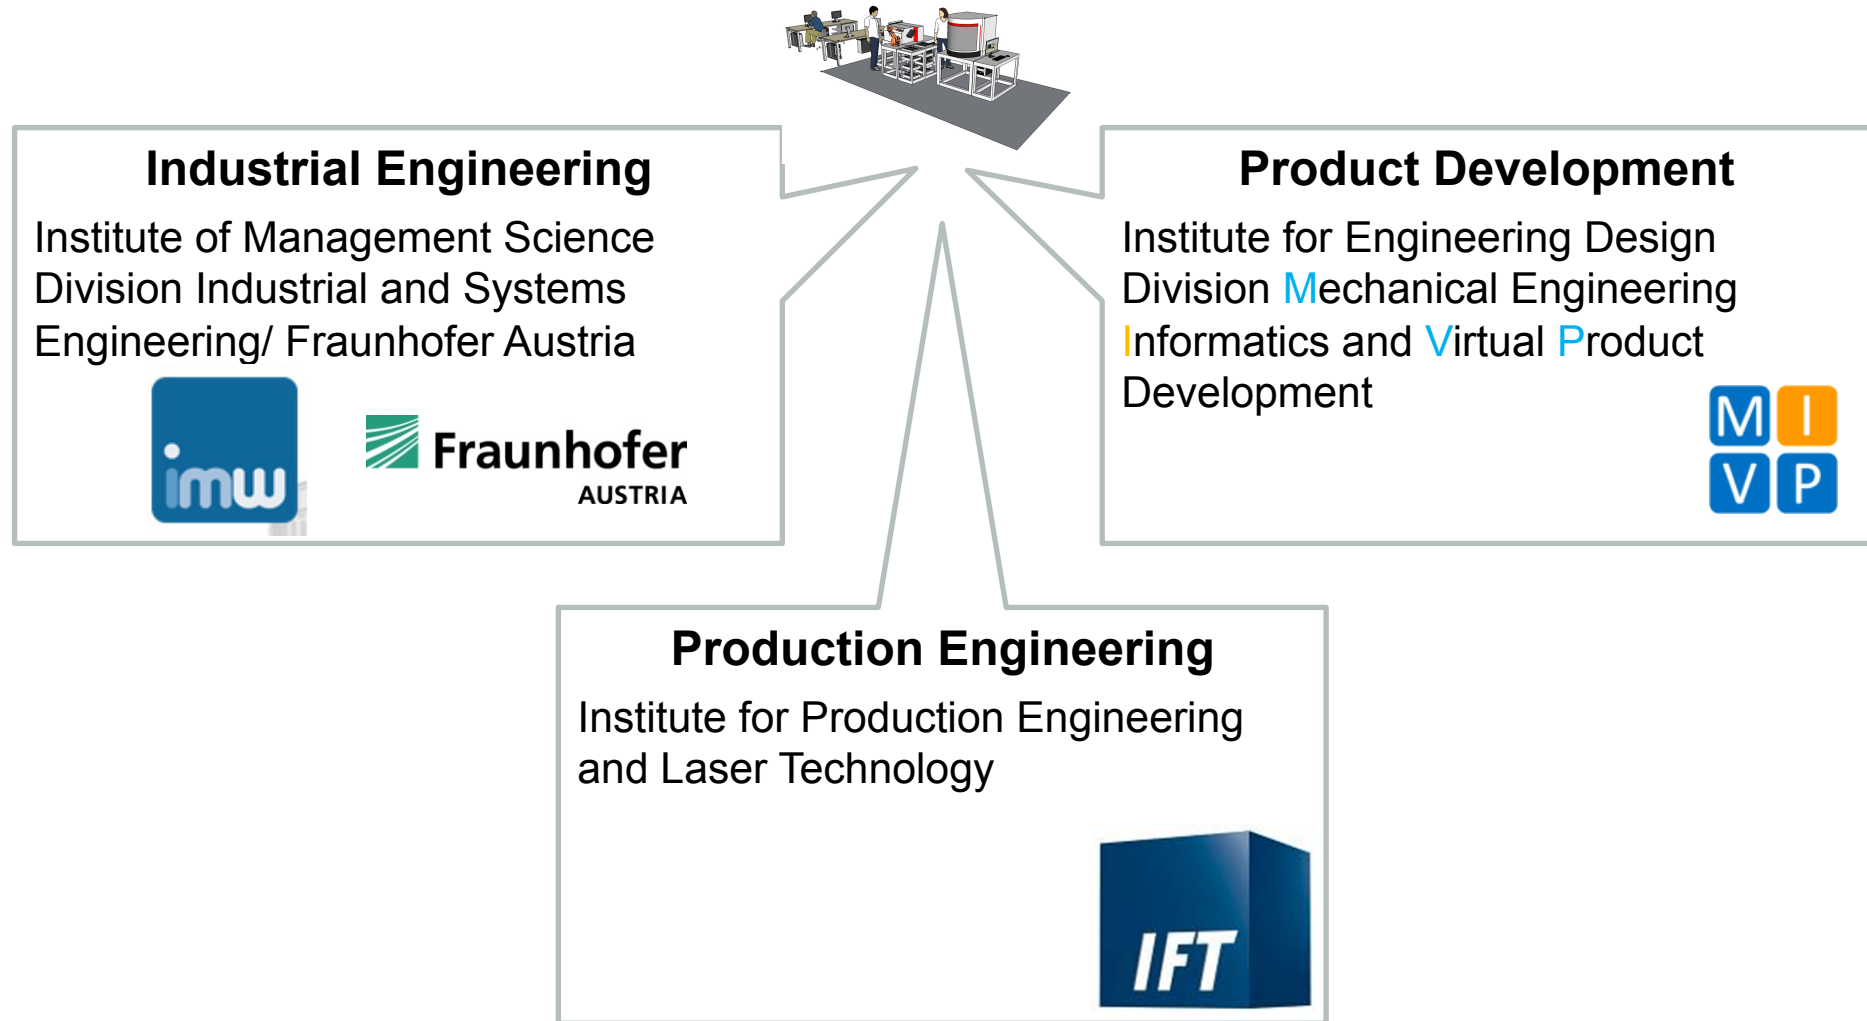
Industrial Engineering

Institute of Management Science Division Industrial and Systems Engineering/ Fraunhofer Austria

imw

Fraunhofer AUSTRIA

Product Development

Institute for Engineering Design Division Mechanical Engineering Informatics and Virtual Product Development

M I V P

Production Engineering

Institute for Production Engineering and Laser Technology

IFT